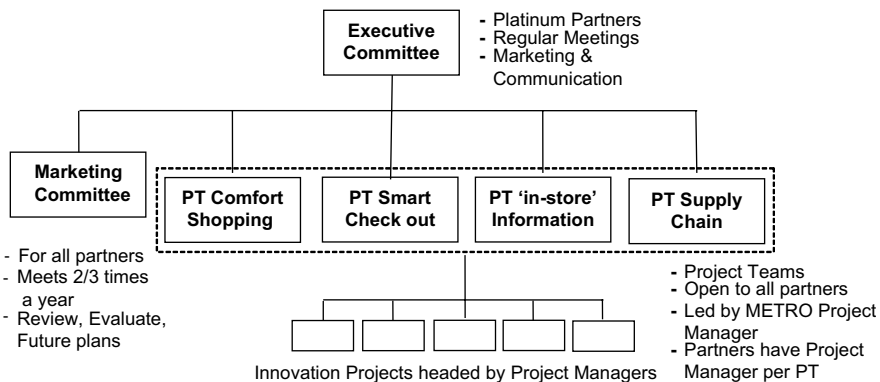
Executive Committee

- Platinum Partners
- Regular Meetings
- Marketing & Communication

Marketing Committee

PT Comfort Shopping

PT Smart Check out

PT 'in-store' Information

PT Supply Chain

- For all partners
- Meets 2/3 times a year
- Review, Evaluate, Future plans

- Project Teams
- Open to all partners
- Led by METRO Project Manager
- Partners have Project Manager per PT

Innovation Projects headed by Project Managers